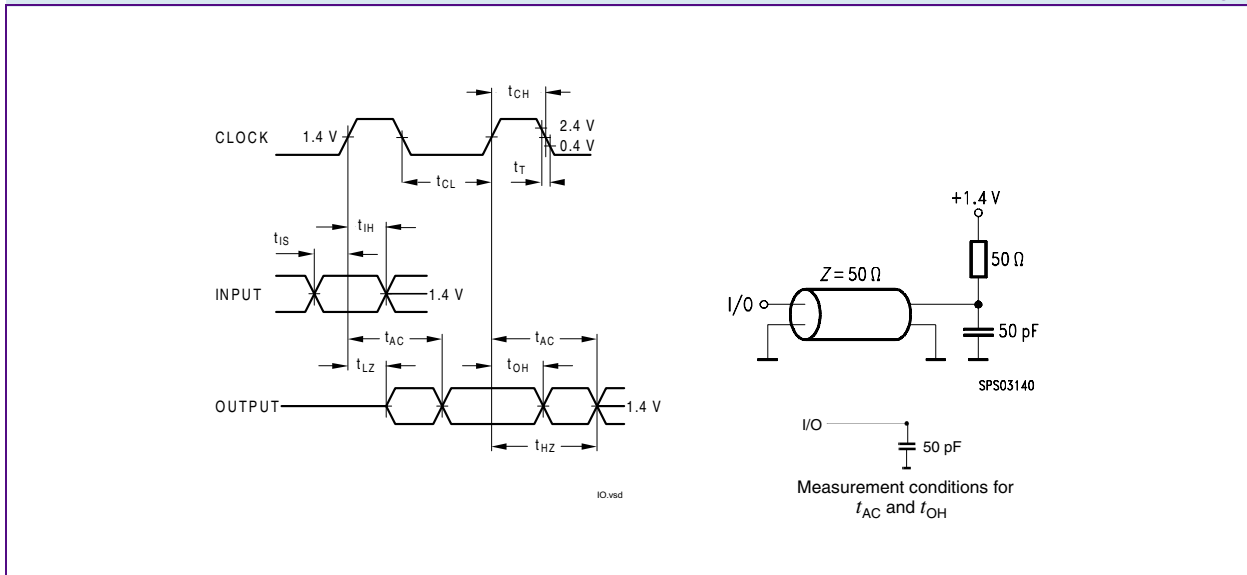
$t_{CH}$

CLOCK 1.4 V

2.4 V

0.4 V

$t_{CL}$

$t_T$

$t_{IS}$

$t_{IH}$

INPUT

1.4 V

$t_{AC}$

$t_{AC}$

$t_{LZ}$

$t_{OH}$

OUTPUT

1.4 V

$t_{HZ}$

IO.vsd

+1.4 V

50 Ω

Z = 50 Ω

I/O

50 pF

SPS03140

I/O

50 pF

Measurement conditions for $t_{AC}$ and $t_{OH}$